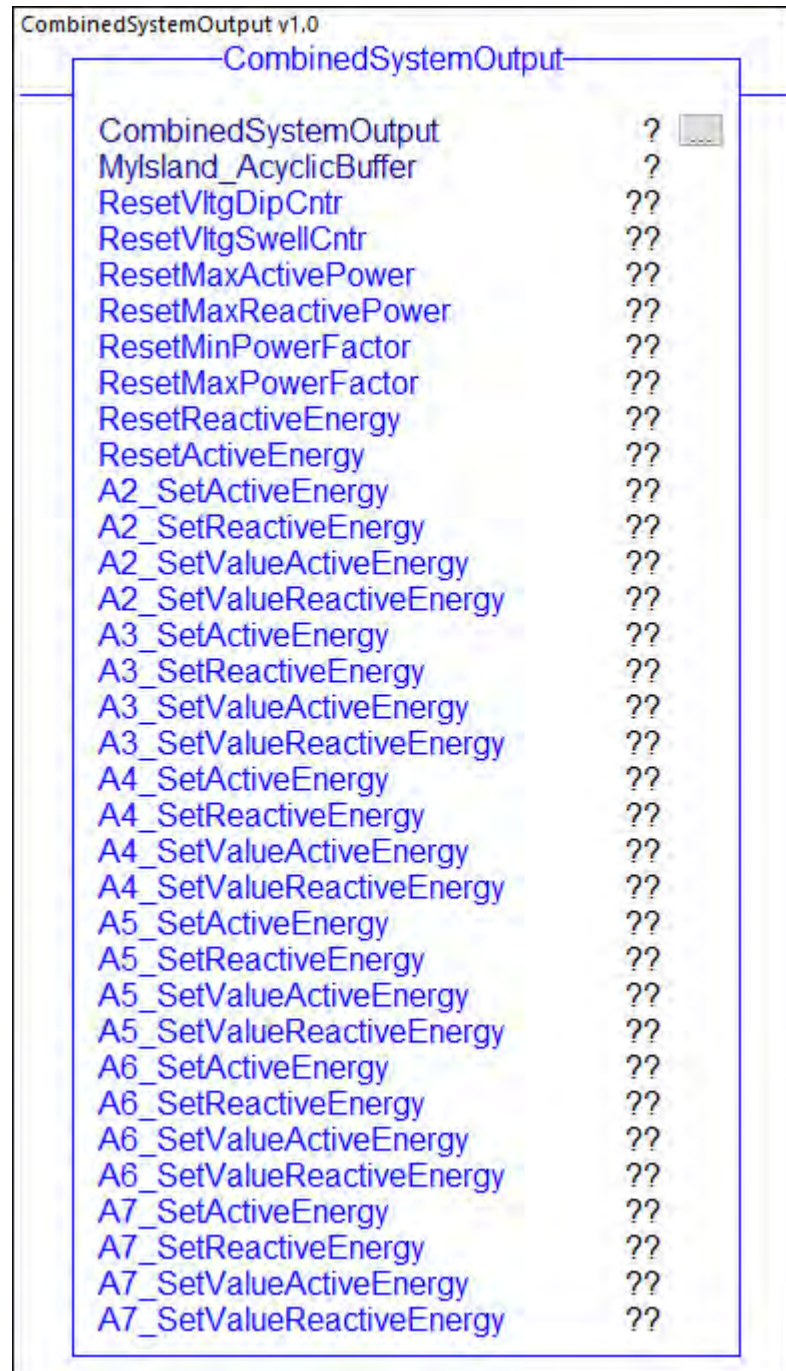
CombinedSystemOutput v1.0

CombinedSystemOutput

| | |
|---|---|
| CombinedSystemOutput | ? ... |
| MyIsland_AcyclicBuffer | ? |
| ResetVltgDipCntr | ?? |
| ResetVltgSwellCntr | ?? |
| ResetMaxActivePower | ?? |
| ResetMaxReactivePower | ?? |
| ResetMinPowerFactor | ?? |
| ResetMaxPowerFactor | ?? |
| ResetReactiveEnergy | ?? |
| ResetActiveEnergy | ?? |
| A2_SetActiveEnergy | ?? |
| A2_SetReactiveEnergy | ?? |
| A2_SetValueActiveEnergy | ?? |
| A2_SetValueReactiveEnergy | ?? |
| A3_SetActiveEnergy | ?? |
| A3_SetReactiveEnergy | ?? |
| A3_SetValueActiveEnergy | ?? |
| A3_SetValueReactiveEnergy | ?? |
| A4_SetActiveEnergy | ?? |
| A4_SetReactiveEnergy | ?? |
| A4_SetValueActiveEnergy | ?? |
| A4_SetValueReactiveEnergy | ?? |
| A5_SetActiveEnergy | ?? |
| A5_SetReactiveEnergy | ?? |
| A5_SetValueActiveEnergy | ?? |
| A5_SetValueReactiveEnergy | ?? |
| A6_SetActiveEnergy | ?? |
| A6_SetReactiveEnergy | ?? |
| A6_SetValueActiveEnergy | ?? |
| A6_SetValueReactiveEnergy | ?? |
| A7_SetActiveEnergy | ?? |
| A7_SetReactiveEnergy | ?? |
| A7_SetValueActiveEnergy | ?? |
| A7_SetValueReactiveEnergy | ?? |